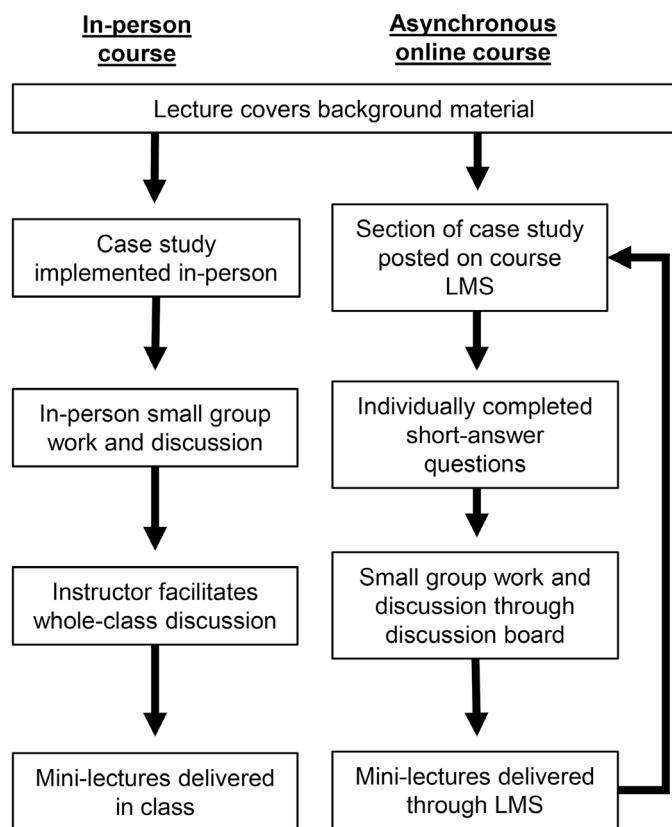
In-person course

Asynchronous online course

Lecture covers background material

Case study implemented in-person

In-person small group work and discussion

Instructor facilitates whole-class discussion

Mini-lectures delivered in class

Section of case study posted on course LMS

Individually completed short-answer questions

Small group work and discussion through discussion board

Mini-lectures delivered through LMS